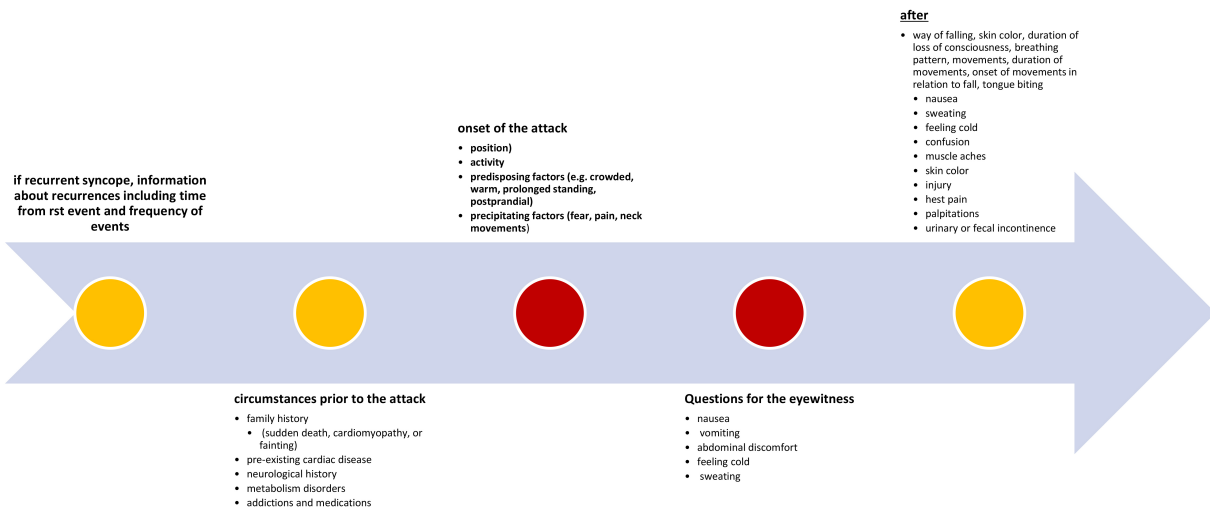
if recurrent syncope, information about recurrences including time from rst event and frequency of events

circumstances prior to the attack
- family history
  - (sudden death, cardiomyopathy, or fainting)
- pre-existing cardiac disease
- neurological history
- metabolism disorders
- addictions and medications

onset of the attack
- position)
- activity
- predisposing factors (e.g. crowded, warm, prolonged standing, postprandial)
- precipitating factors (fear, pain, neck movements)

Questions for the eyewitness
- nausea
- vomiting
- abdominal discomfort
- feeling cold
- sweating

after
- way of falling, skin color, duration of loss of consciousness, breathing pattern, movements, duration of movements, onset of movements in relation to fall, tongue biting
  - nausea
  - sweating
  - feeling cold
  - confusion
  - muscle aches
  - skin color
  - injury
  - hest pain
  - palpitations
  - urinary or fecal incontinence